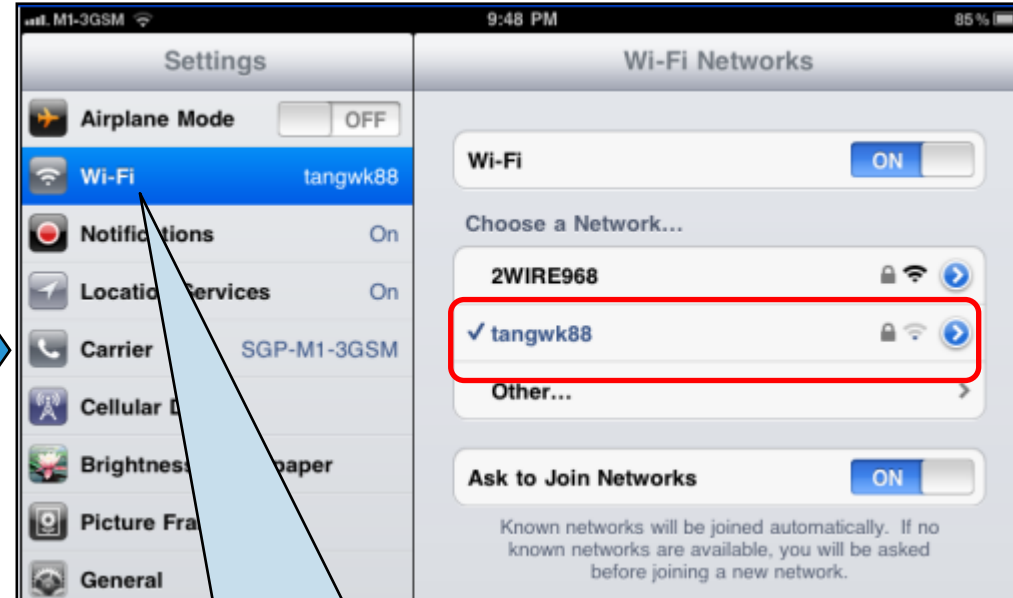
M1-3GSM 9:48 PM 85 %

Settings

Airplane Mode OFF

Wi-Fi tangwk88

Notific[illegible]tions On

Locatio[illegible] Services On

Carrier SGP-M1-3GSM

Cellular D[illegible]

Brightness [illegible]paper

Picture Fra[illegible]

General

Wi-Fi Networks

Wi-Fi ON

Choose a Network...

2WIRE968

✓ tangwk88

Other...

Ask to Join Networks ON

Known networks will be joined automatically. If no known networks are available, you will be asked before joining a new network.